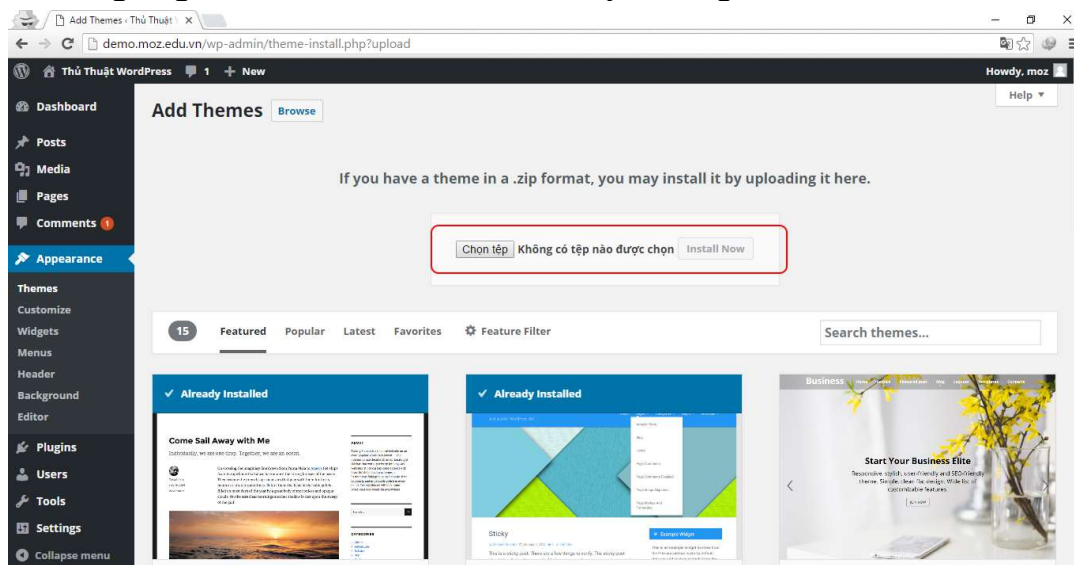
Add Themes ‹ Thủ Thuật ×

demo.moz.edu.vn/wp-admin/theme-install.php?upload

Thủ Thuật WordPress 1 + New

Howdy, moz

Dashboard
Posts
Media
Pages
Comments 1
Appearance
Themes
Customize
Widgets
Menus
Header
Background
Editor
Plugins
Users
Tools
Settings
Collapse menu

Add Themes Browse

Help ▼

If you have a theme in a .zip format, you may install it by uploading it here.

Chọn tệp Không có tệp nào được chọn Install Now

15 Featured Popular Latest Favorites Feature Filter

Search themes...

✓ Already Installed

Come Sail Away with Me

Individually, we are one drop. Together, we are an ocean.

✓ Already Installed

Sticky

Business

Start Your Business Elite

Responsive, stylish, user-friendly and SEO-friendly theme. Simple, clean, flat design. Wide list of customizable features.